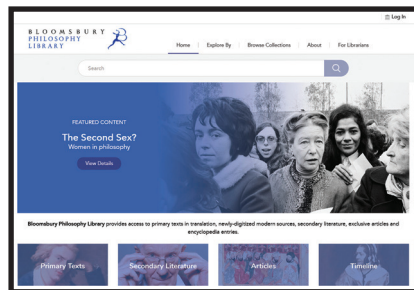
Log In

BLOOMSBURY PHILOSOPHY LIBRARY

Home | Explore By | Browse Collections | About | For Librarians

Search

FEATURED CONTENT

The Second Sex?

Women in philosophy

View Details

Bloomsbury Philosophy Library provides access to primary texts in translation, newly-digitized modern sources, secondary literature, exclusive articles and encyclopedia entries.

Primary Texts

Secondary Literature

Articles

Timeline